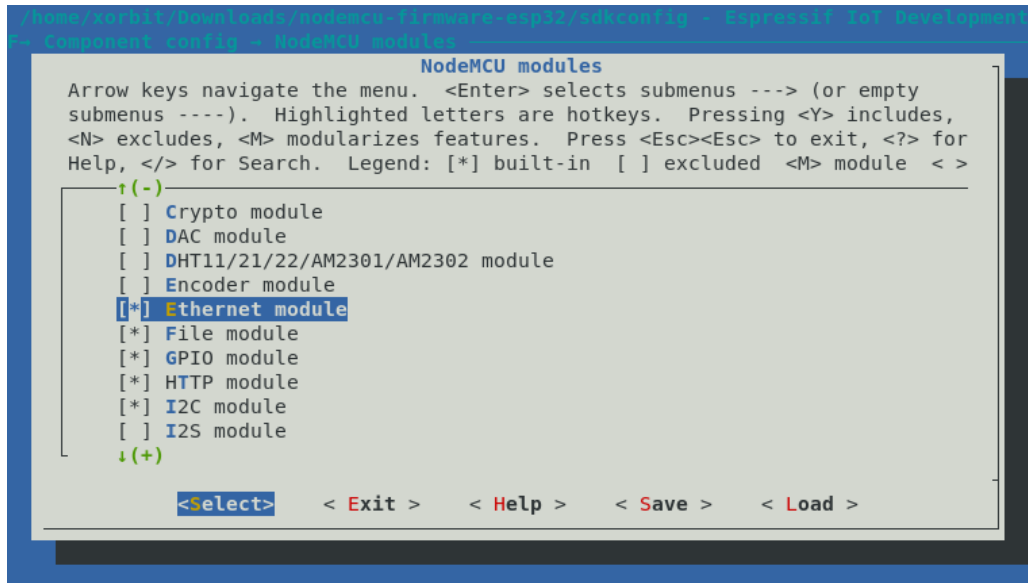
/home/xorbit/Downloads/nodemcu-firmware-esp32/sdkconfig - Espressif IoT Development
F→ Component config → NodeMCU modules

NodeMCU modules

Arrow keys navigate the menu. <Enter> selects submenus ---> (or empty submenus ----). Highlighted letters are hotkeys. Pressing <Y> includes, <N> excludes, <M> modularizes features. Press <Esc><Esc> to exit, <?> for Help, </> for Search. Legend: [*] built-in [ ] excluded <M> module < >

↑(-)
[ ] Crypto module
[ ] DAC module
[ ] DHT11/21/22/AM2301/AM2302 module
[ ] Encoder module
[*] Ethernet module
[*] File module
[*] GPIO module
[*] HTTP module
[*] I2C module
[ ] I2S module
↓(+)

<Select> < Exit > < Help > < Save > < Load >